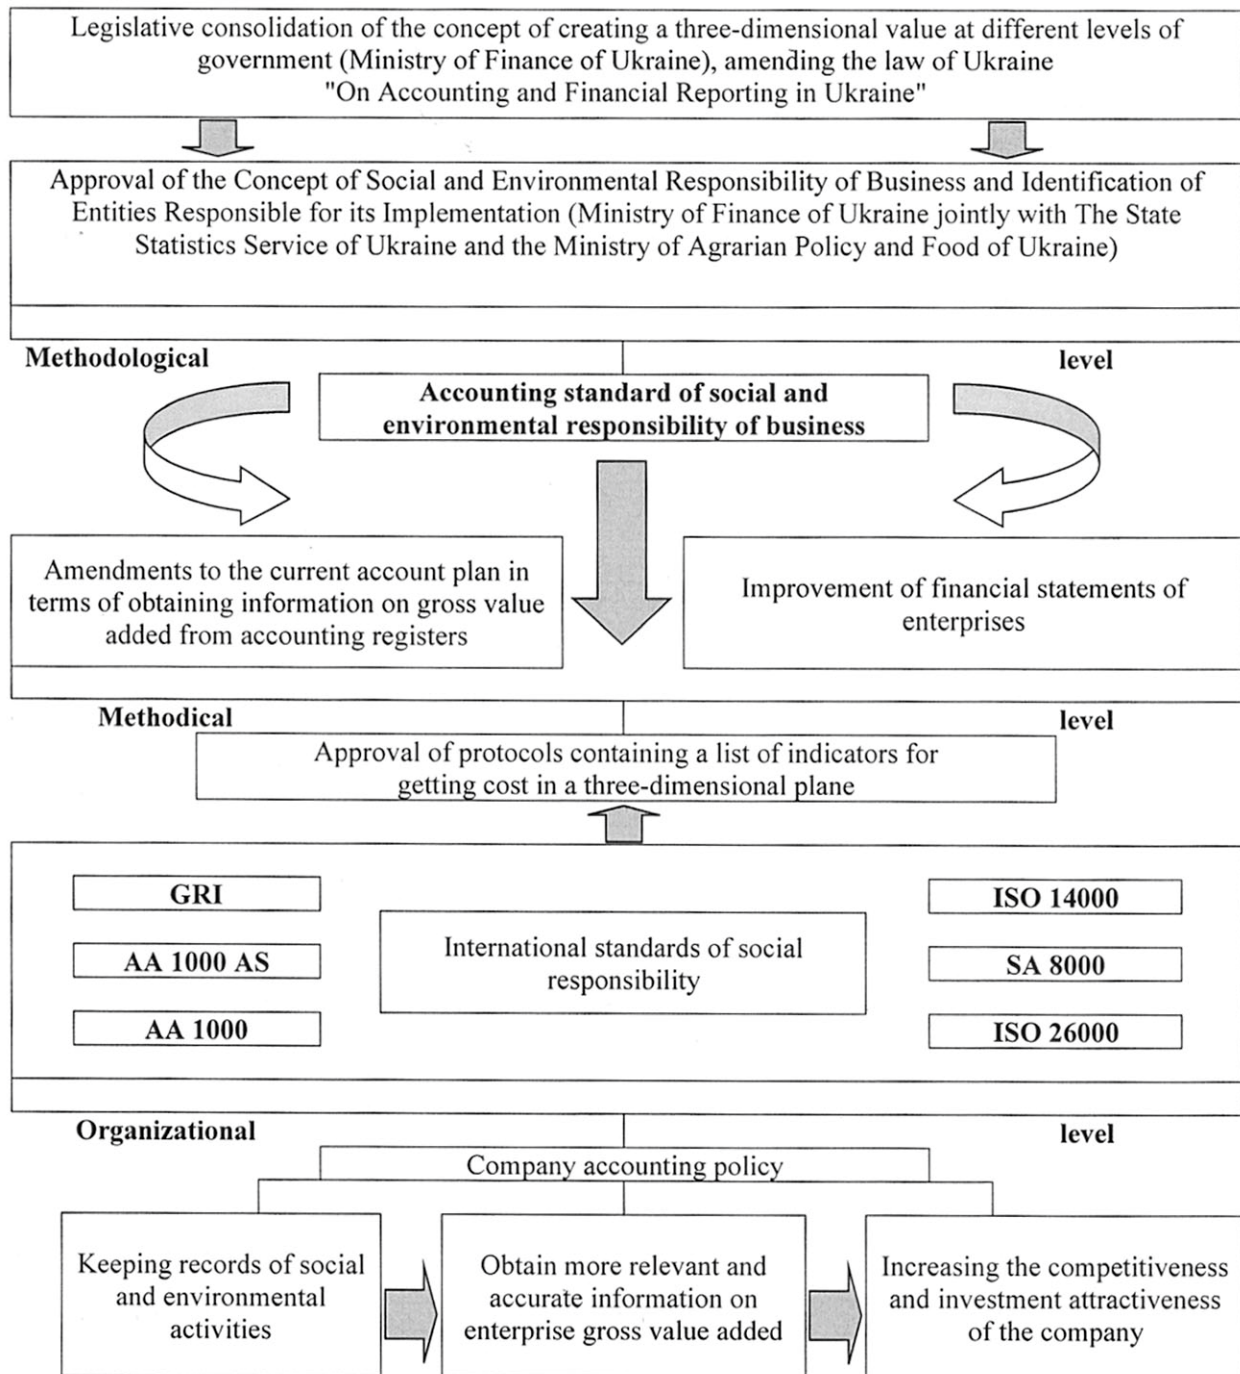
Legislative consolidation of the concept of creating a three-dimensional value at different levels of government (Ministry of Finance of Ukraine), amending the law of Ukraine "On Accounting and Financial Reporting in Ukraine"

Approval of the Concept of Social and Environmental Responsibility of Business and Identification of Entities Responsible for its Implementation (Ministry of Finance of Ukraine jointly with The State Statistics Service of Ukraine and the Ministry of Agrarian Policy and Food of Ukraine)

Methodological level

Accounting standard of social and environmental responsibility of business

Amendments to the current account plan in terms of obtaining information on gross value added from accounting registers

Improvement of financial statements of enterprises

Methodical level

Approval of protocols containing a list of indicators for getting cost in a three-dimensional plane

GRI

AA 1000 AS

AA 1000

International standards of social responsibility

ISO 14000

SA 8000

ISO 26000

Organizational level

Company accounting policy

Keeping records of social and environmental activities

Obtain more relevant and accurate information on enterprise gross value added

Increasing the competitiveness and investment attractiveness of the company